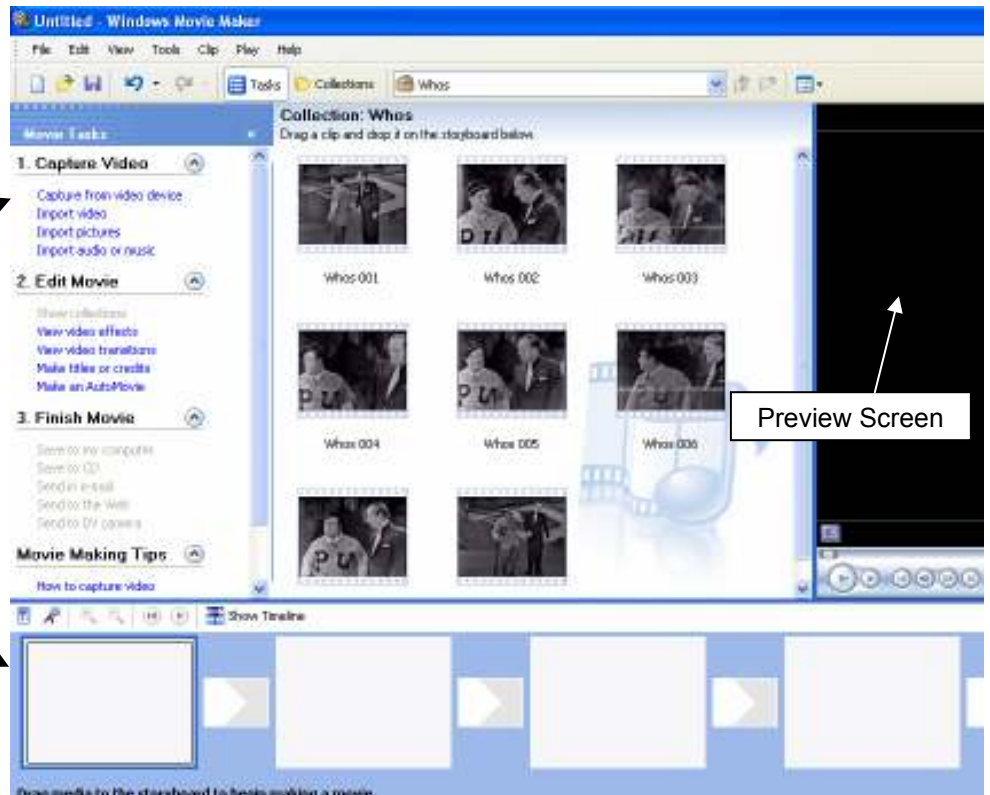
Untitled - Windows Movie Maker

File Edit View Tools Clip Play Help

Tasks Collections Whos

Movie Tasks

1. Capture Video

Capture from video device
Import video
Import pictures
Import audio or music

2. Edit Movie

Show collections
View video effects
View video transitions
Make titles or credits
Make an AutoMovie

3. Finish Movie

Save to my computer
Save to CD
Send in e-mail
Send to the Web
Send to DV camera

Movie Making Tips

How to capture video

Collection: Whos
Drag a clip and drop it on the storyboard below.

Whos 001
Whos 002
Whos 003
Whos 004
Whos 005
Whos 006

Preview Screen

Show Timeline

Drag media to the storyboard to begin making a movie.